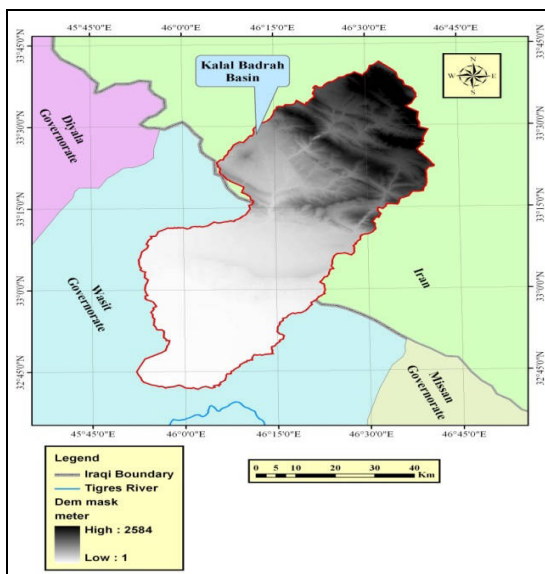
45°45'0"E 46°0'0"E 46°15'0"E 46°30'0"E 46°45'0"E

33°45'0"N 33°30'0"N 33°15'0"N 33°0'0"N 32°45'0"N

Kalal Badrah Basin

N W E S

Diyala Governorate

Wasit Governorate

Iran

Missan Governorate

45°45'0"E 46°0'0"E 46°15'0"E 46°30'0"E 46°45'0"E

Legend
Iraqi Boundary
Tigres River
Dem mask
meter
High : 2584
Low : 1

0 5 10 20 30 40 Km